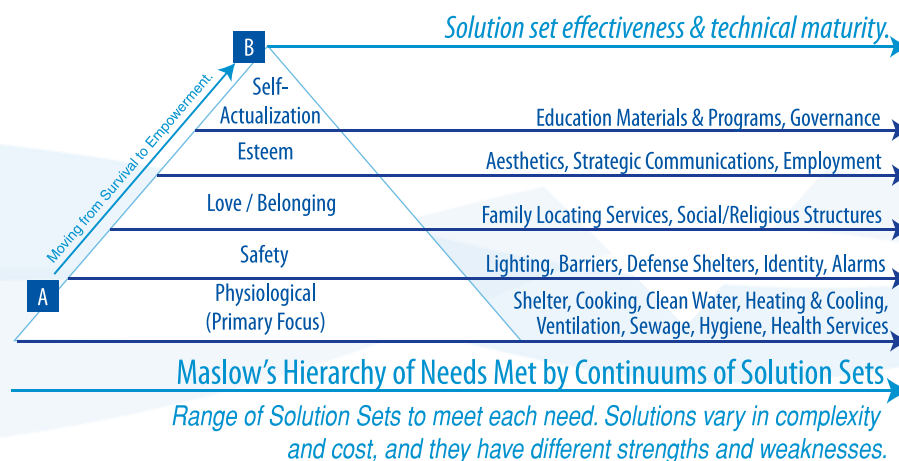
B

Solution set effectiveness & technical maturity.

Moving from Survival to Empowerment.

Self-Actualization

Education Materials & Programs, Governance

Esteem

Aesthetics, Strategic Communications, Employment

Love / Belonging

Family Locating Services, Social/Religious Structures

Safety

Lighting, Barriers, Defense Shelters, Identity, Alarms

A

Physiological (Primary Focus)

Shelter, Cooking, Clean Water, Heating & Cooling, Ventilation, Sewage, Hygiene, Health Services

Maslow's Hierarchy of Needs Met by Continuums of Solution Sets

Range of Solution Sets to meet each need. Solutions vary in complexity and cost, and they have different strengths and weaknesses.